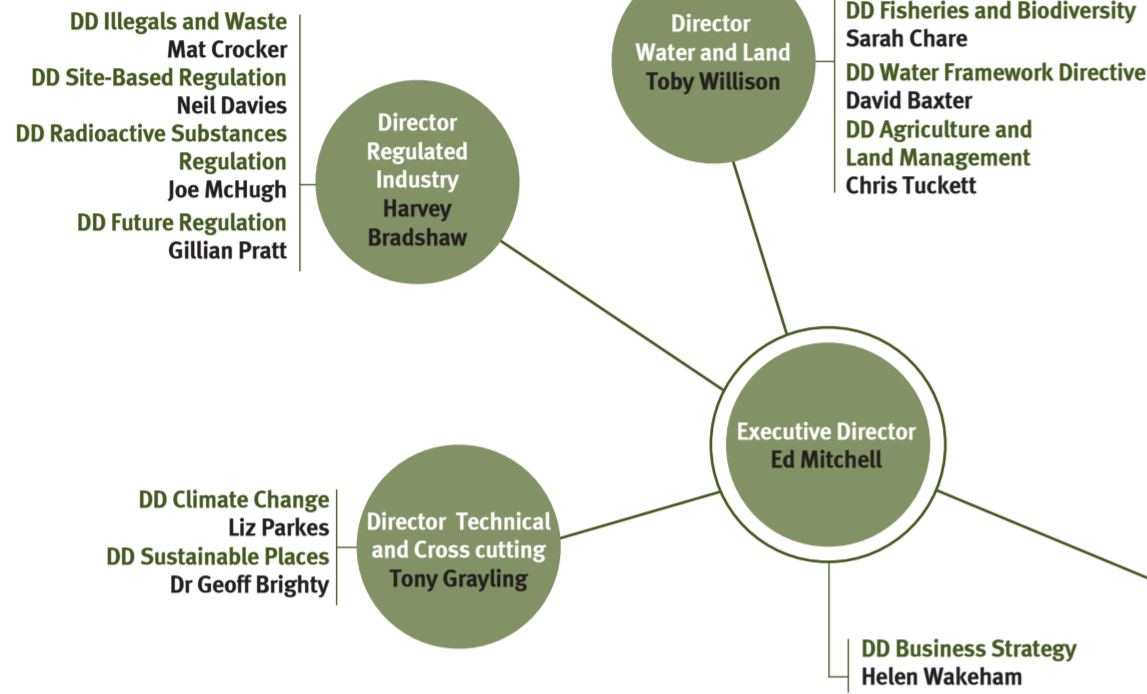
DD Illegals and Waste
Mat Crocker
DD Site-Based Regulation
Neil Davies
DD Radioactive Substances Regulation
Joe McHugh
DD Future Regulation
Gillian Pratt

Director Regulated Industry
Harvey Bradshaw

Director Water and Land
Toby Willison

DD Fisheries and Biodiversity
Sarah Chare
DD Water Framework Directive
David Baxter
DD Agriculture and Land Management
Chris Tuckett

Executive Director
Ed Mitchell

DD Climate Change
Liz Parkes
DD Sustainable Places
Dr Geoff Brighty

Director Technical and Cross cutting
Tony Grayling

DD Business Strategy
Helen Wakeham